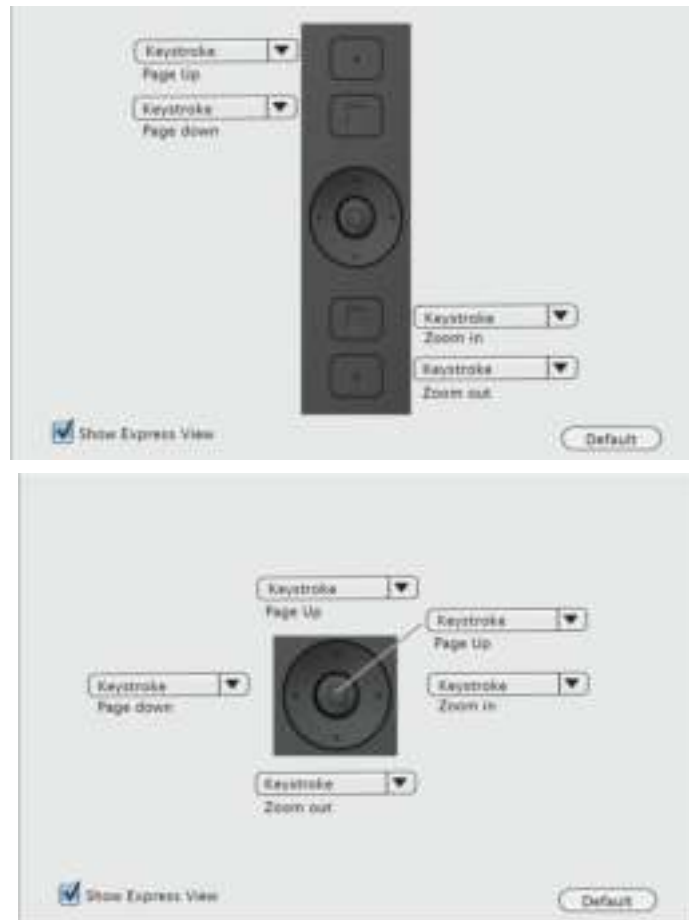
Keystroke
Page Up

Keystroke
Page down

Keystroke
Zoom in

Keystroke
Zoom out

Show Express View

Default

Keystroke
Page Up

Keystroke
Page Up

Keystroke
Page down

Keystroke
Zoom in

Keystroke
Zoom out

Show Express View

Default